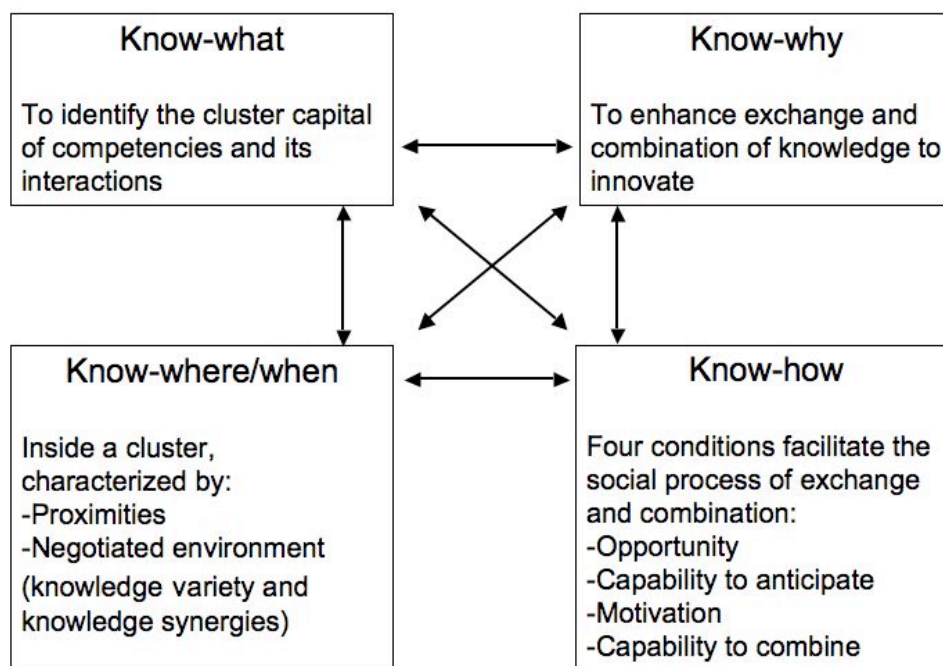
Know-what

To identify the cluster capital of competencies and its interactions

Know-why

To enhance exchange and combination of knowledge to innovate

Know-where/when

Inside a cluster, characterized by:
-Proximities
-Negotiated environment
(knowledge variety and knowledge synergies)

Know-how

Four conditions facilitate the social process of exchange and combination:
-Opportunity
-Capability to anticipate
-Motivation
-Capability to combine